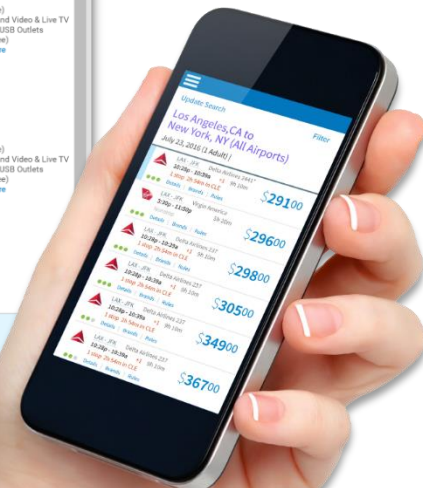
nd Video & Live TV
USB Outlets
e)
re

e)
nd Video & Live TV
USB Outlets
re

Update Search
Los Angeles,CA to New York, NY (All Airports)
July 23, 2016 (1 Adult)
Filter

LAX - JFK Delta Airlines 2441
1 stop 2h 34m in CLE 9h 10m
Details Brands Rules
$291.00

LAX - JFK Virgin America
3:30p - 11:50p 5h 20m
Details Brands Rules
$296.00

LAX - JFK Delta Airlines 237
10:28p - 10:28a +1 9h 10m
1 stop 2h 34m in CLE
Details Brands Rules
$298.00

LAX - JFK Delta Airlines 237
10:28p - 10:28a +1 9h 10m
1 stop 2h 34m in CLE
Details Brands Rules
$305.00

LAX - JFK Delta Airlines 237
10:28p - 10:28a +1 9h 10m
1 stop 2h 34m in CLE
Details Brands Rules
$349.00

LAX - JFK Delta Airlines 237
10:28p - 10:28a +1 9h 10m
1 stop 2h 34m in CLE
Details Brands Rules
$367.00